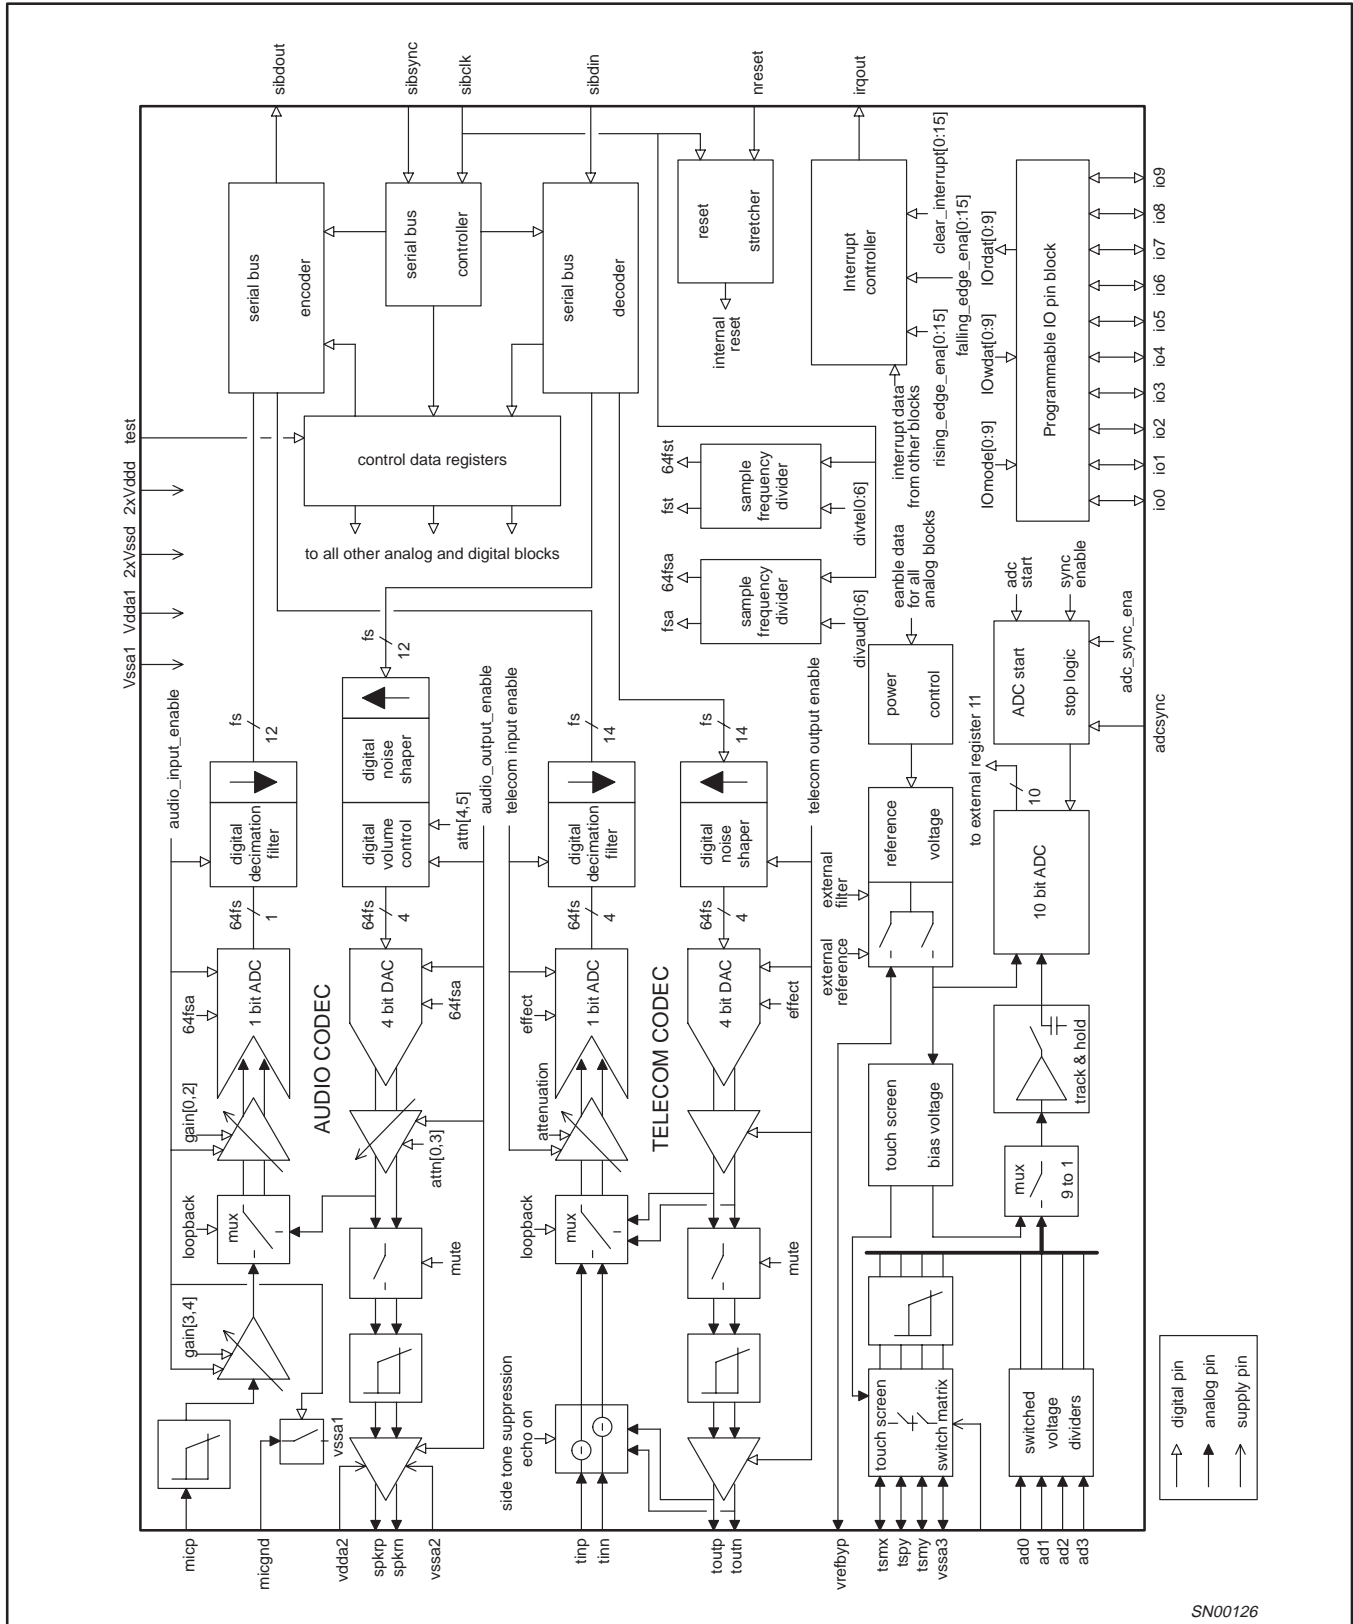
sibdout
sibsync
sibclk
sibdin
nreset
irqout

serial bus encoder
serial bus controller
serial bus decoder
reset stretcher
internal reset
Interrupt controller
clear_interrupt[0:15]
falling_edge_ena[0:15]
rising_edge_ena[0:15]
interrupt data from other blocks
IOrdat[0:9]
IOwdat[0:9]
IOmode[0:9]
Programmable IO pin block
io9
io8
io7
io6
io5
io4
io3
io2
io1
io0

test
2xVddd
2xVssd
Vdda1
Vssa1
control data registers
to all other analog and digital blocks
64fst
fst
sample frequency divider
divtel[0:6]
64fsa
fsa
sample frequency divider
divaud[0:6]
eanble data for all analog blocks
adc start
sync enable
adc_sync_ena
ADC start stop logic
adcsync
power control

audio_input_enable
fs
12
digital decimation filter
64fs
1
1 bit ADC
64fsa
gain[0,2]
loopback
mux
gain[3,4]
AUDIO CODEC
fs
12
digital noise shaper
digital volume control
attn[4,5]
audio_output_enable
64fs
4
4 bit DAC
64fsa
attn[0,3]
mute
vssa1

telecom input enable
fs
14
digital decimation filter
64fs
4
1 bit ADC
effect
attenuation
loopback
mux
side tone suppression
echo on
fs
14
digital noise shaper
telecom output enable
64fs
4
4 bit DAC
effect
TELECOM CODEC
mute

reference voltage
external filter
external reference
to external register 11
10
10 bit ADC
track & hold
touch screen bias voltage
mux
9 to 1
touch screen switch matrix
switched voltage dividers

micp
micgnd
vdda2
spkrp
spkrn
vssa2
tinp
tinn
toutp
toutn
vrefbyp
tsmx
tspy
tsmy
vssa3
ad0
ad1
ad2
ad3

digital pin
analog pin
supply pin

SN00126